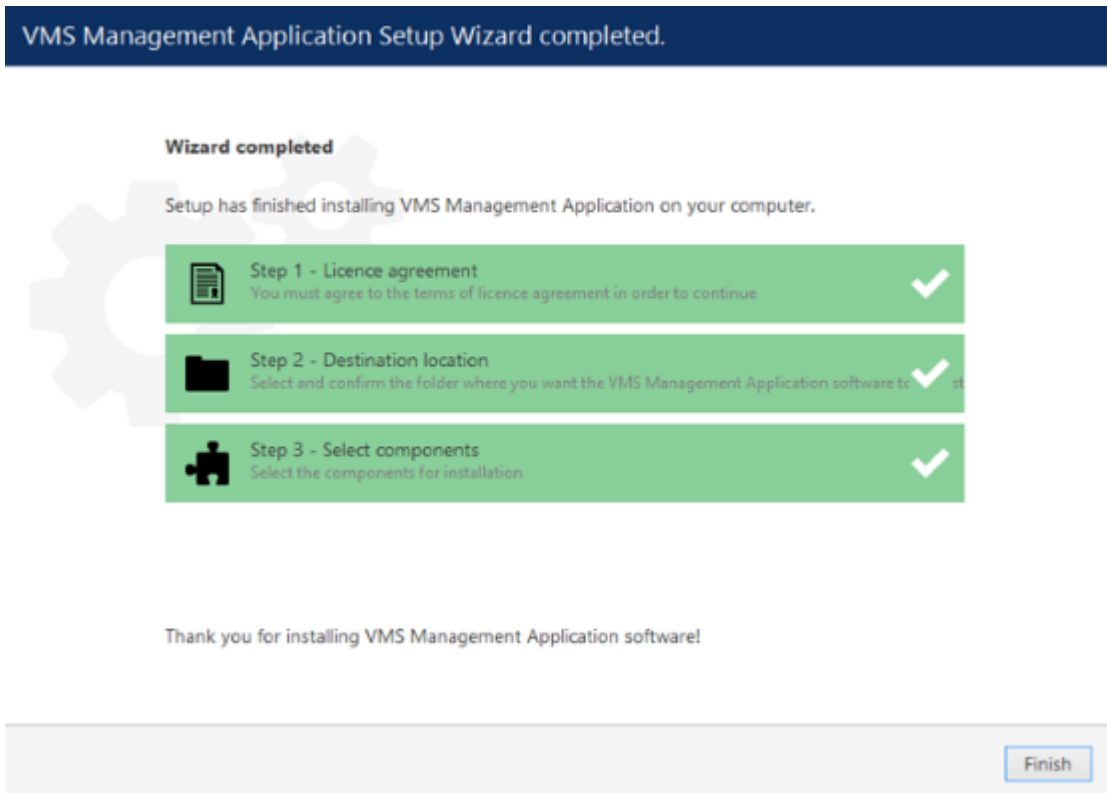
VMS Management Application Setup Wizard completed.

Wizard completed

Setup has finished installing VMS Management Application on your computer.

Step 1 - Licence agreement
You must agree to the terms of licence agreement in order to continue

Step 2 - Destination location
Select and confirm the folder where you want the VMS Management Application software t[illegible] st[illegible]

Step 3 - Select components
Select the components for installation

Thank you for installing VMS Management Application software!

Finish